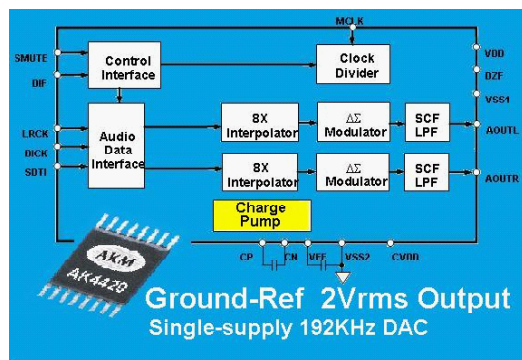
MCLK
SMUTE
DIF
Control Interface
Clock Divider
VDD
DZF
VSS1
LRCK
BICK
SDTI
Audio Data Interface
8X Interpolator
ΔΣ Modulator
SCF LPF
AOUTL
8X Interpolator
ΔΣ Modulator
SCF LPF
AOUTR
Charge Pump
CP
CN
VEE
VSS2
CVDD
AKM
AK4420
Ground-Ref 2Vrms Output
Single-supply 192KHz DAC